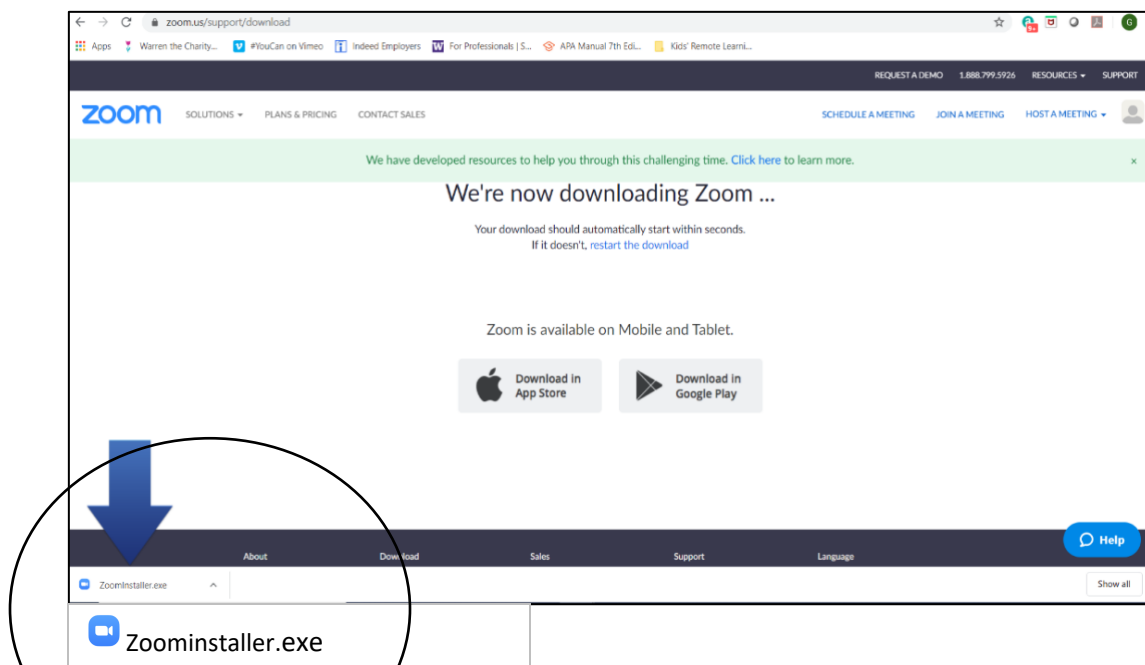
zoom.us/support/download

Apps Warren the Charity... #YouCan on Vimeo Indeed Employers For Professionals | S... APA Manual 7th Edi... Kids' Remote Learni...

REQUEST A DEMO 1.888.799.5926 RESOURCES SUPPORT

zoom SOLUTIONS PLANS & PRICING CONTACT SALES SCHEDULE A MEETING JOIN A MEETING HOST A MEETING

We have developed resources to help you through this challenging time. Click here to learn more. ×

We're now downloading Zoom ...

Your download should automatically start within seconds. If it doesn't, restart the download

Zoom is available on Mobile and Tablet.

Download in App Store

Download in Google Play

About Download Sales Support Language

Help

ZoomInstaller.exe

Show all

Zoominstaller.exe